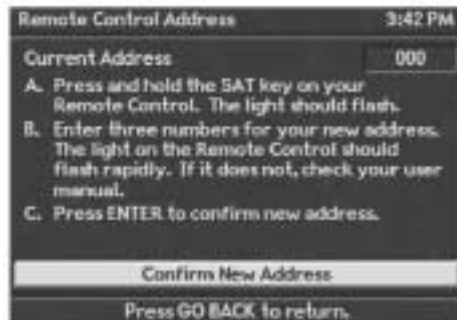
Remote Control Address 3:42 PM

Current Address 000

A. Press and hold the SAT key on your Remote Control. The light should flash.

B. Enter three numbers for your new address. The light on the Remote Control should flash rapidly. If it does not, check your user manual.

C. Press ENTER to confirm new address.

Confirm New Address

Press GO BACK to return.